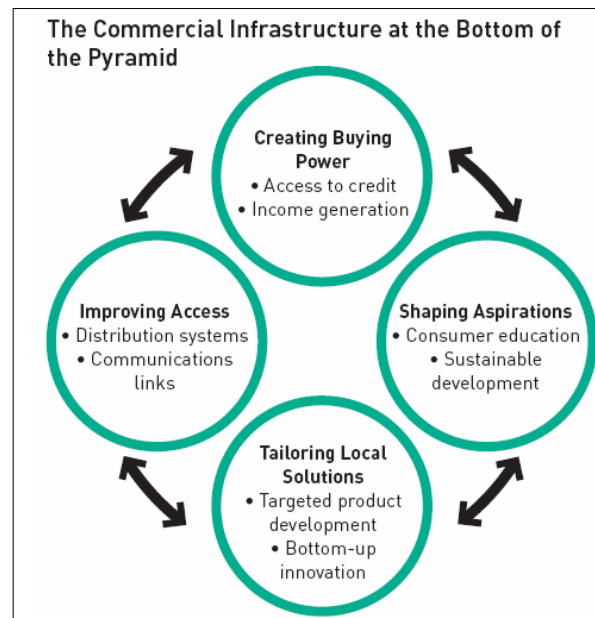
The Commercial Infrastructure at the Bottom of the Pyramid

Creating Buying Power
• Access to credit
• Income generation

Improving Access
• Distribution systems
• Communications links

Shaping Aspirations
• Consumer education
• Sustainable development

Tailoring Local Solutions
• Targeted product development
• Bottom-up innovation